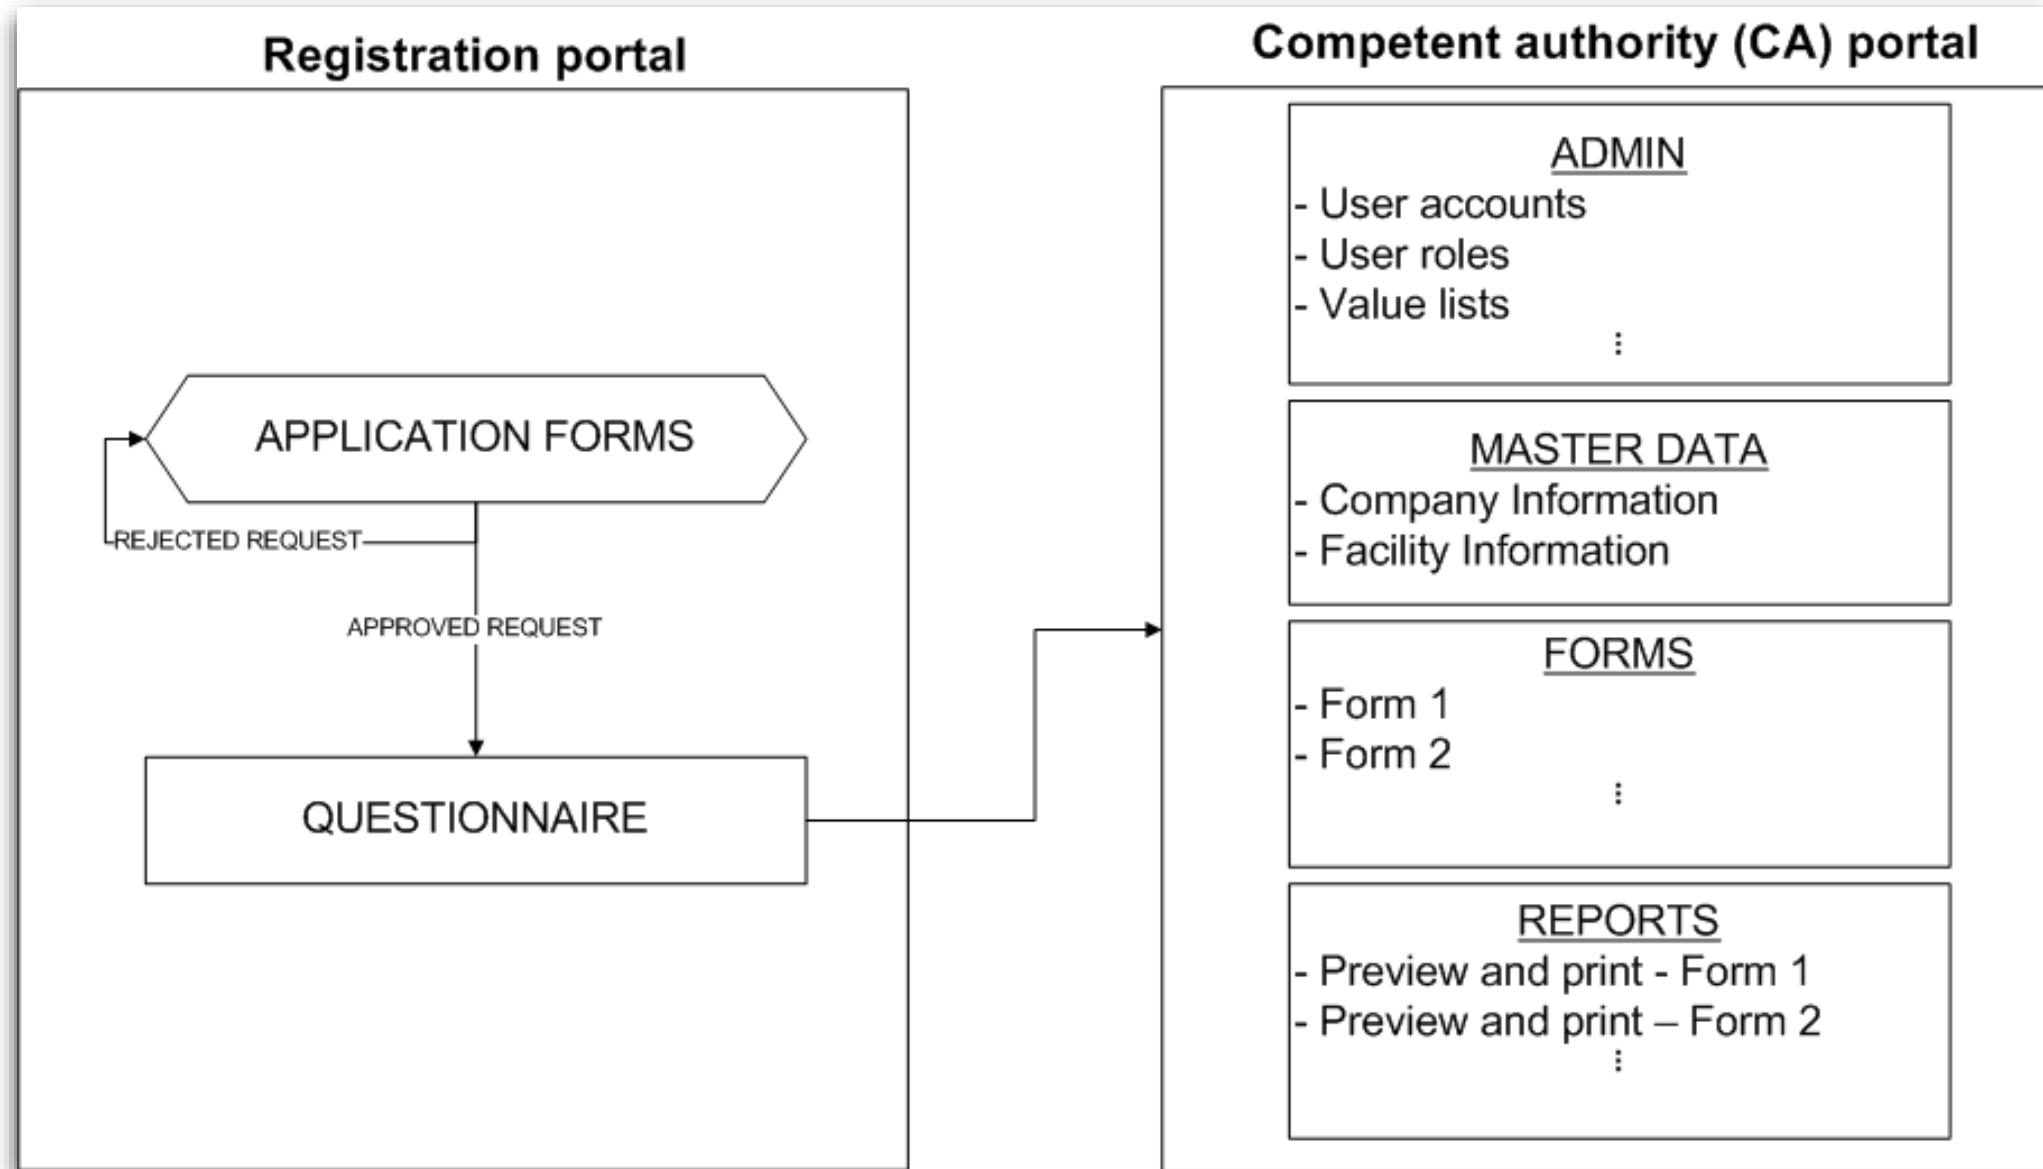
Registration portal

APPLICATION FORMS

REJECTED REQUEST

APPROVED REQUEST

QUESTIONNAIRE

Competent authority (CA) portal

ADMIN
- User accounts
- User roles
- Value lists
⋮

MASTER DATA
- Company Information
- Facility Information

FORMS
- Form 1
- Form 2
⋮

REPORTS
- Preview and print - Form 1
- Preview and print – Form 2
⋮